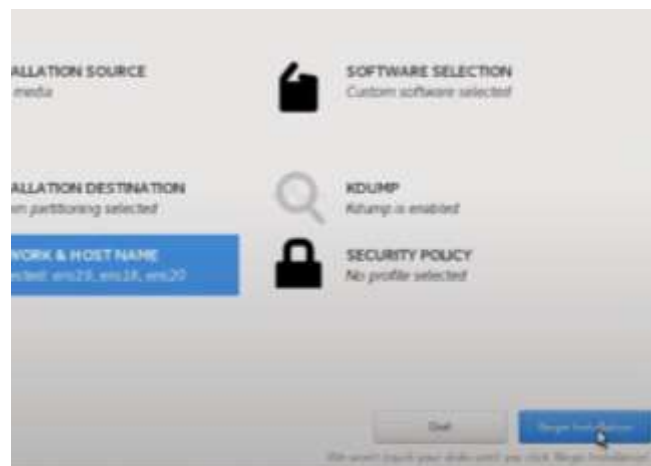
ALLATION SOURCE
media

SOFTWARE SELECTION
Custom software selected

ALLATION DESTINATION
m partitioning selected

KDUMP
Kdump is enabled

WORK & HOST NAME
ected: ens19, ens18, ens20

SECURITY POLICY
No profile selected

Quit

Begin Installation

We won't touch your disks until you click Begin Installation